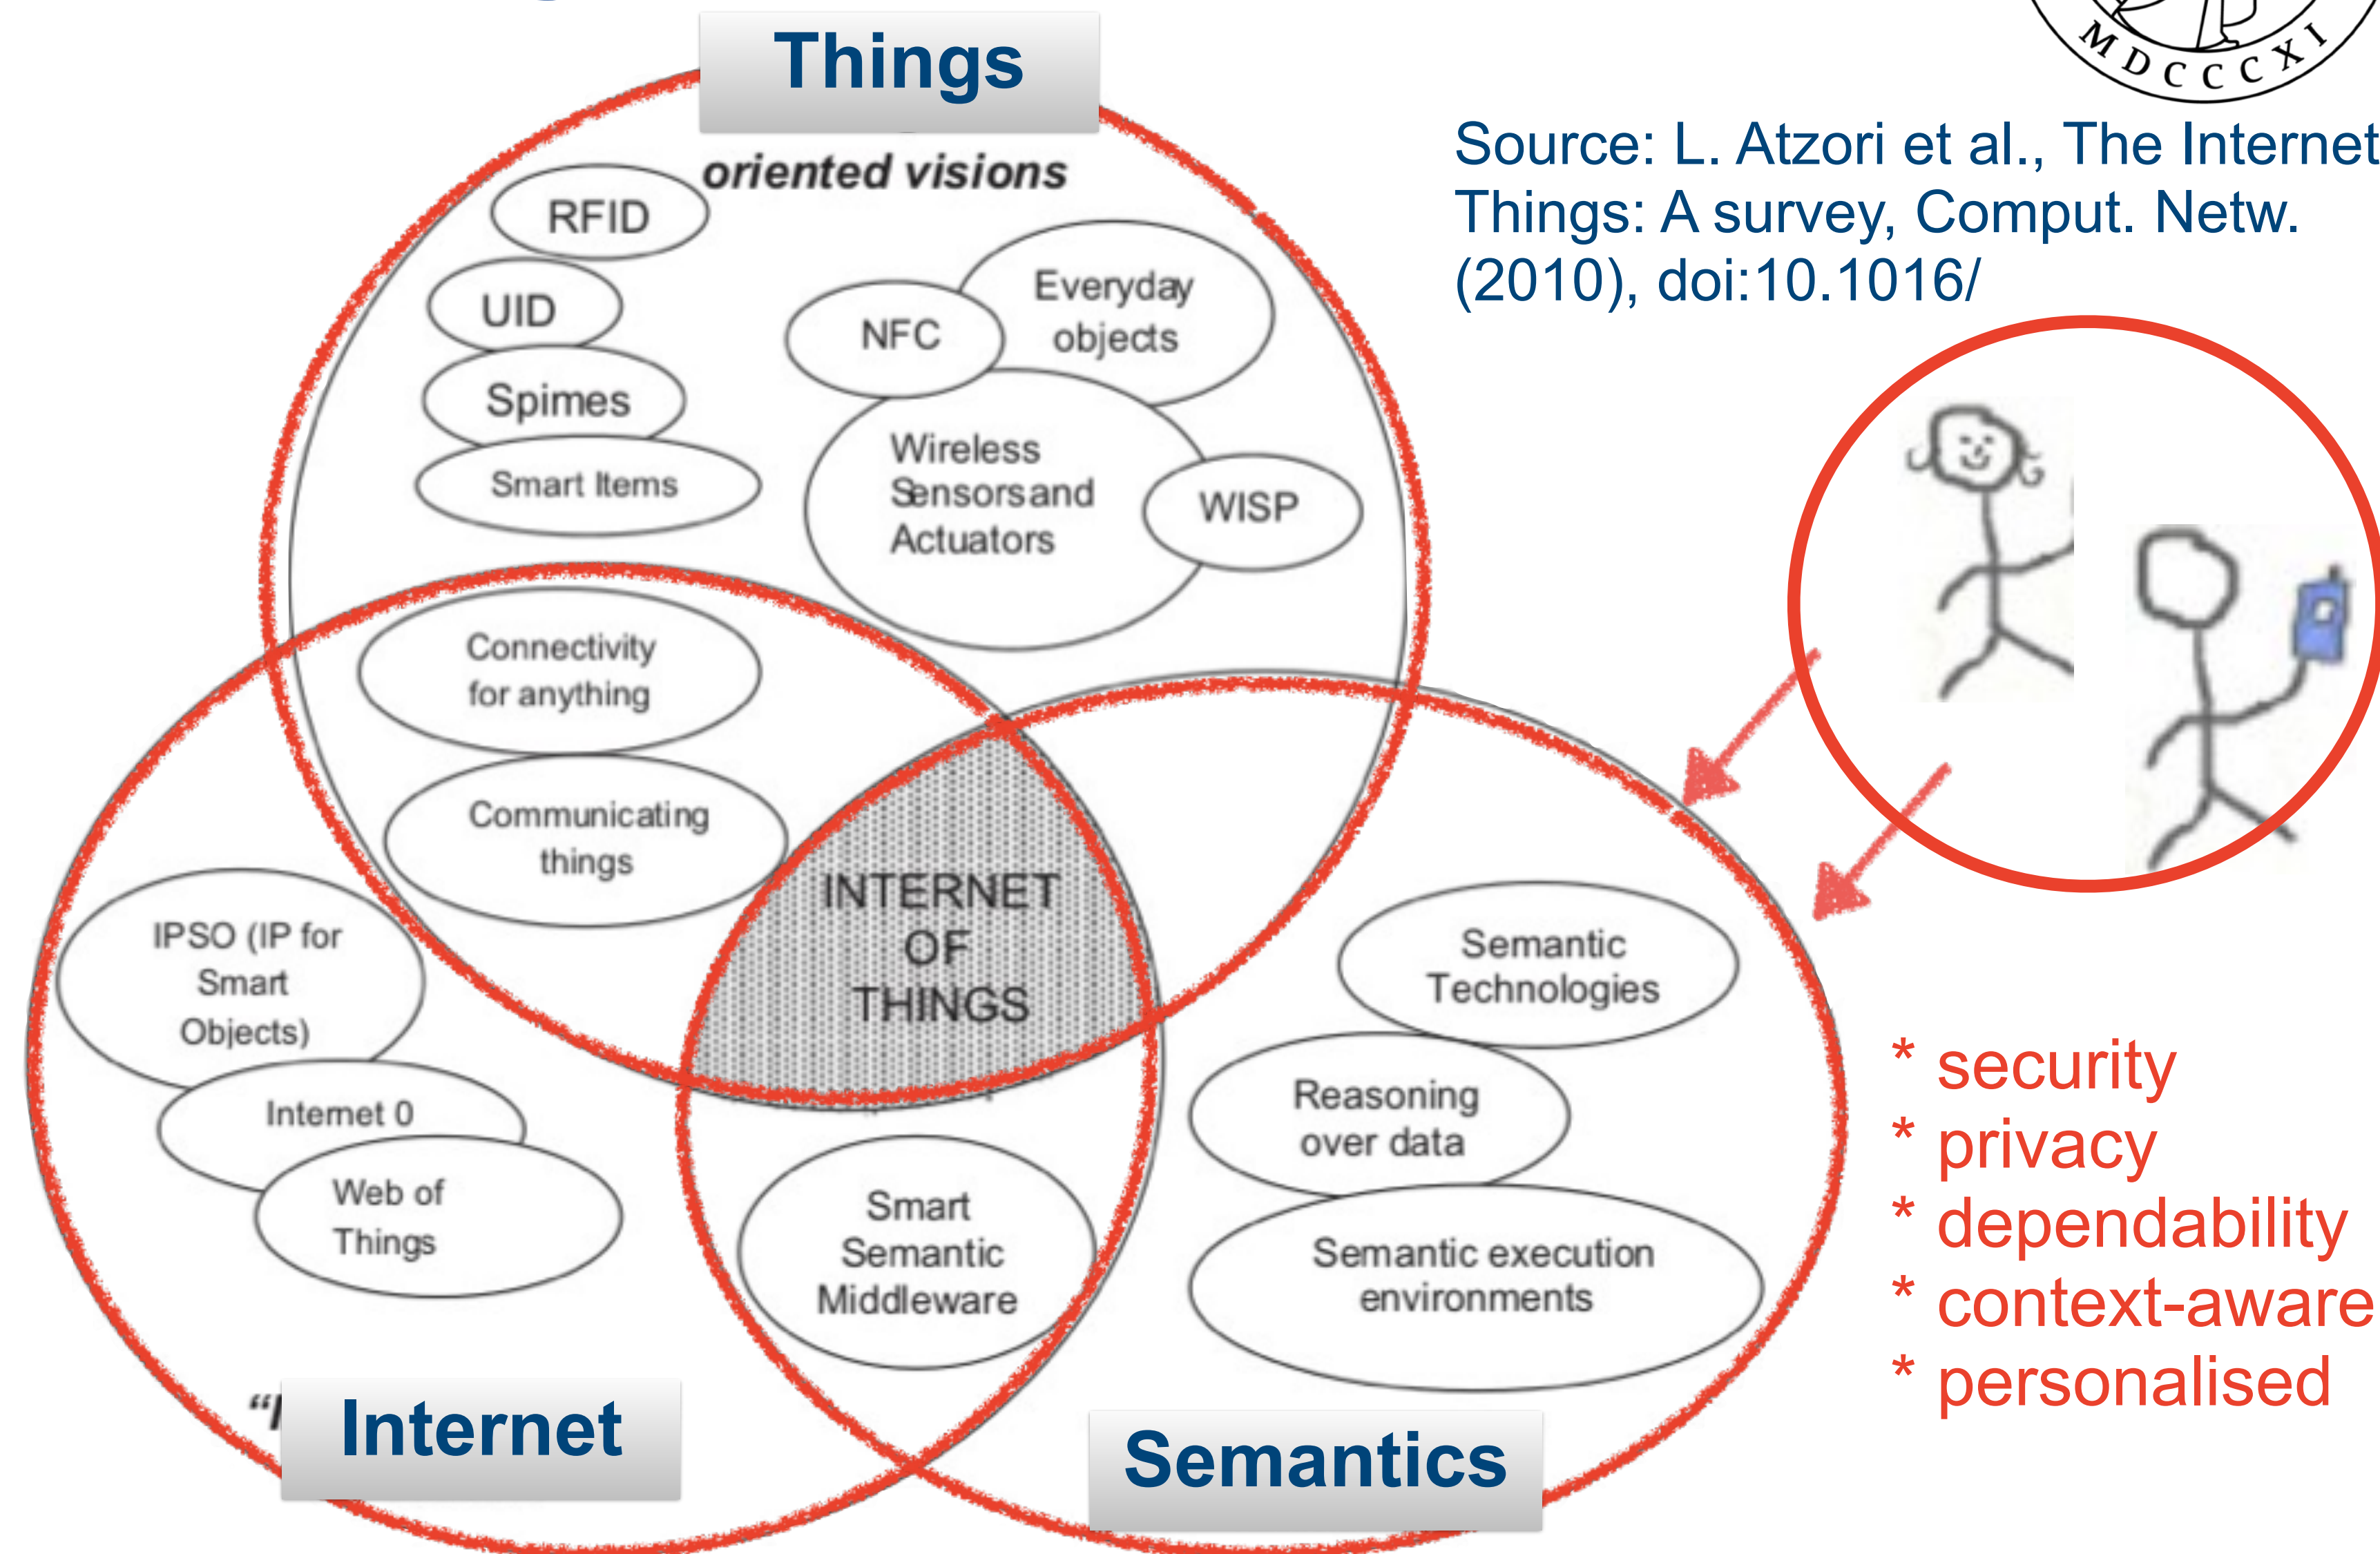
Things

oriented visions

RFID

UID

Spimes

Smart Items

NFC

Everyday objects

Wireless Sensors and Actuators

WISP

Connectivity for anything

Communicating things

INTERNET OF THINGS

IPSO (IP for Smart Objects)

Internet 0

Web of Things

Smart Semantic Middleware

Semantic Technologies

Reasoning over data

Semantic execution environments

"I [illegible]

Internet

Semantics

MDCCCXI

Source: L. Atzori et al., The Internet Things: A survey, Comput. Netw. (2010), doi:10.1016/

* security
* privacy
* dependability
* context-aware
* personalised